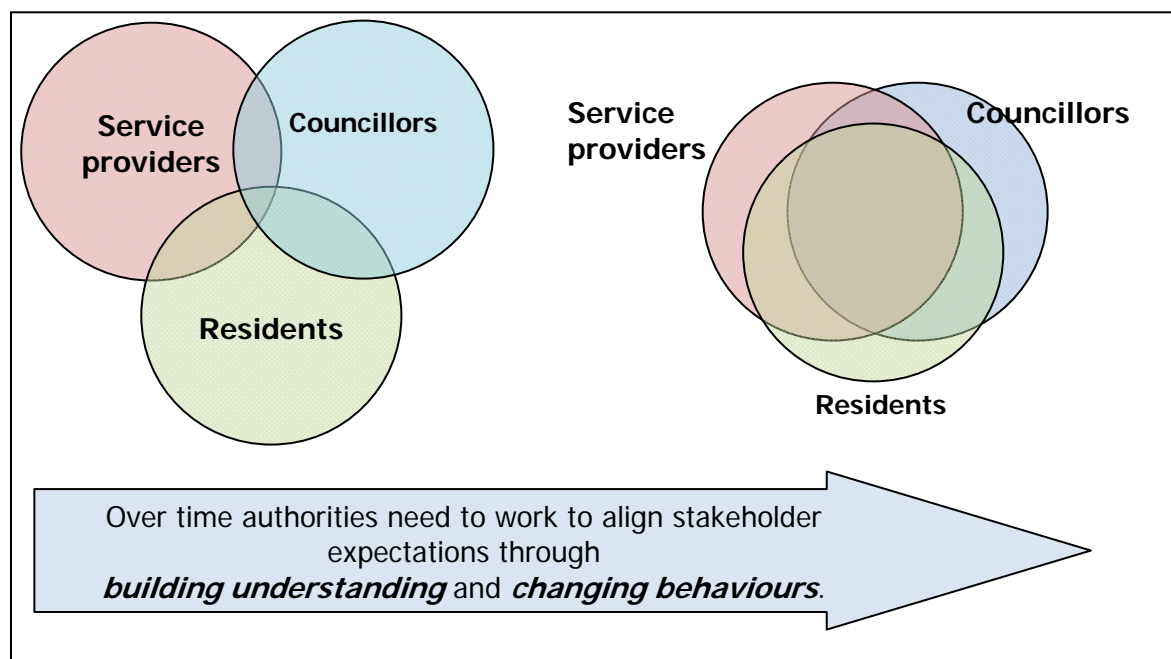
Service providers

Councillors

Residents

Service providers

Councillors

Residents

Over time authorities need to work to align stakeholder expectations through
***building understanding*** and ***changing behaviours***.